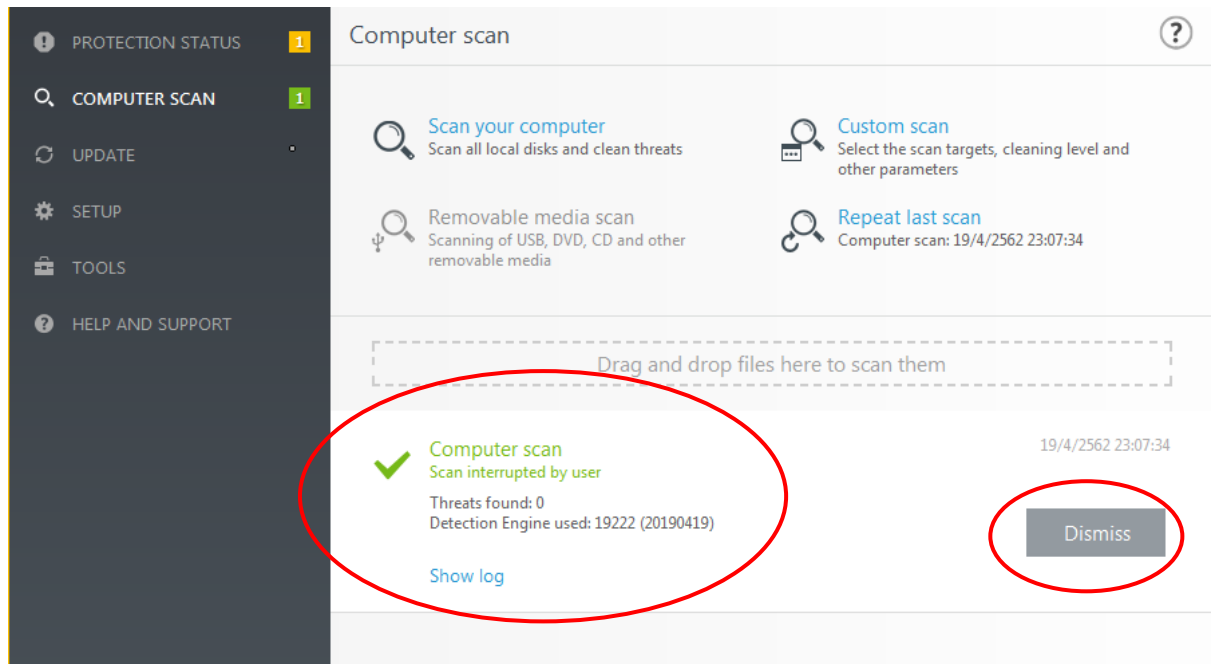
PROTECTION STATUS 1
COMPUTER SCAN 1
UPDATE
SETUP
TOOLS
HELP AND SUPPORT

Computer scan

?

Scan your computer
Scan all local disks and clean threats

Custom scan
Select the scan targets, cleaning level and other parameters

Removable media scan
Scanning of USB, DVD, CD and other removable media

Repeat last scan
Computer scan: 19/4/2562 23:07:34

Drag and drop files here to scan them

Computer scan
Scan interrupted by user
Threats found: 0
Detection Engine used: 19222 (20190419)

19/4/2562 23:07:34

Dismiss

Show log